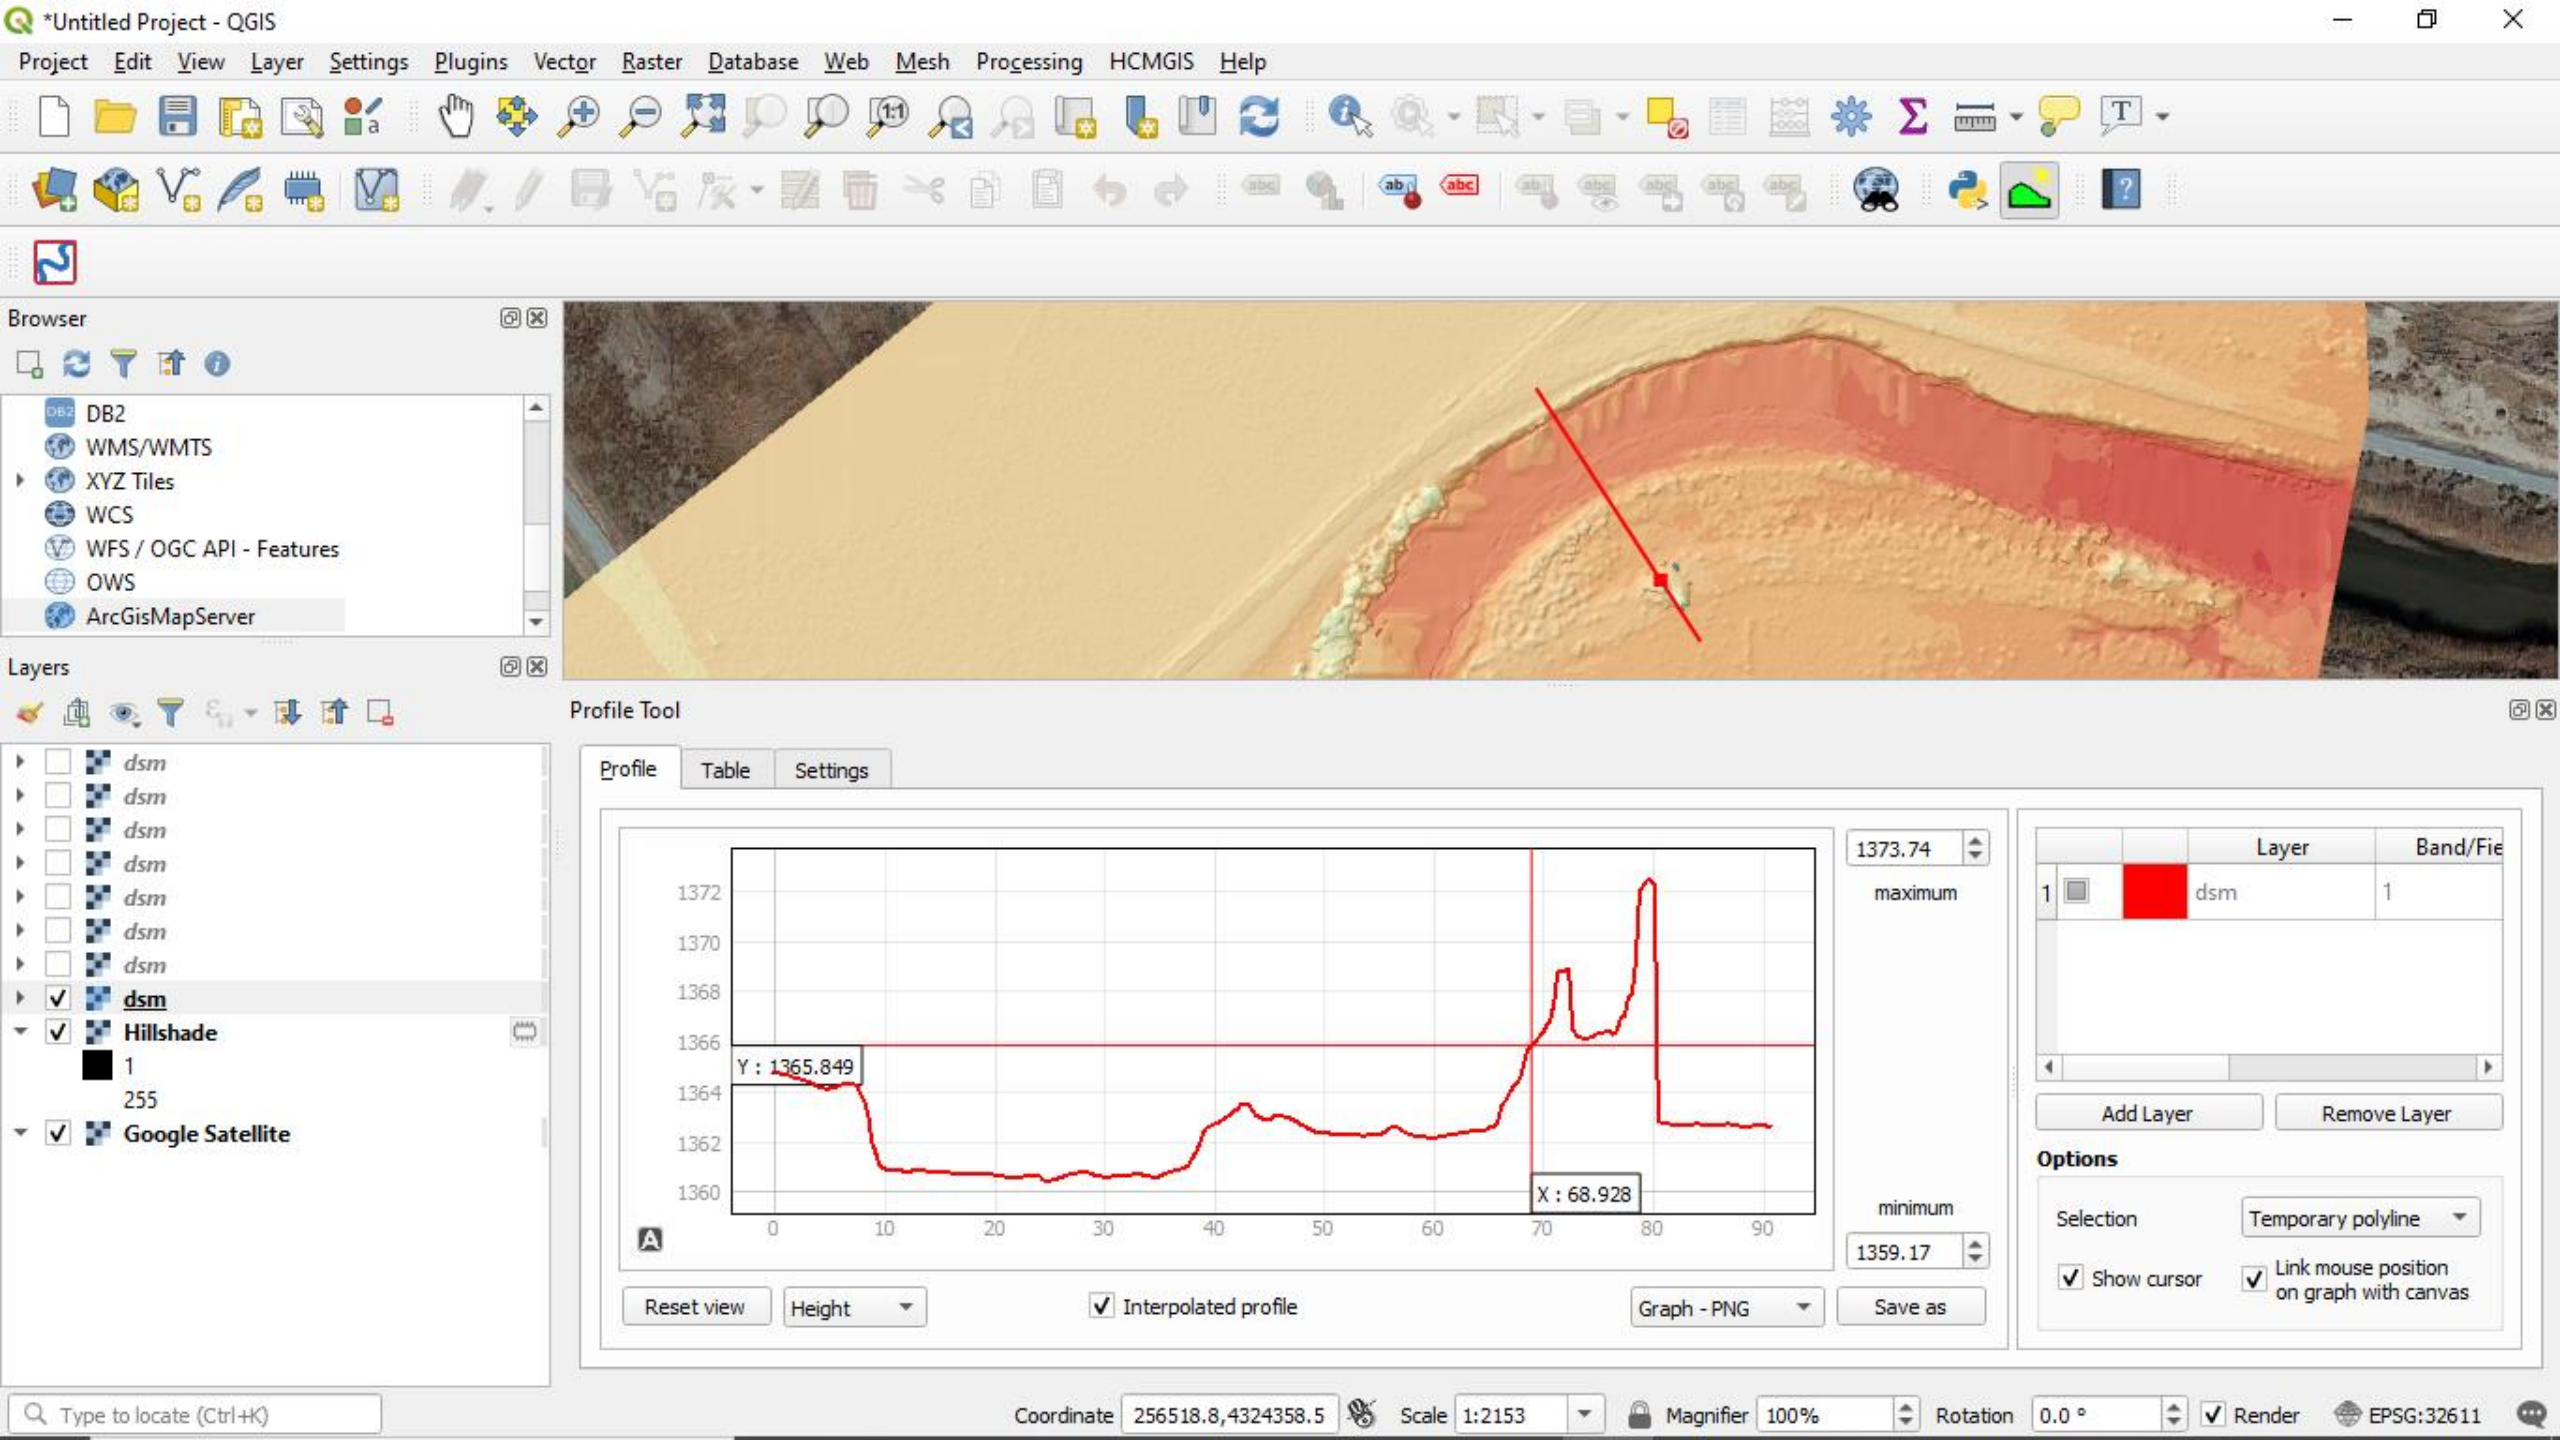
*Untitled Project - QGIS

Project Edit View Layer Settings Plugins Vector Raster Database Web Mesh Processing HCMGIS Help

Browser

DB2
WMS/WMTS
XYZ Tiles
WCS
WFS / OGC API - Features
OWS
ArcGisMapServer

Layers

dsm
dsm
dsm
dsm
dsm
dsm
dsm
dsm
Hillshade
1
255
Google Satellite

Profile Tool

Profile Table Settings

1372
1370
1368
1366
1364
1362
1360

0 10 20 30 40 50 60 70 80 90

Y : 1365.849

X : 68.928

1373.74
maximum

minimum
1359.17

| | | Layer | Band/Fie |
|---|---|---|---|
| 1 | | dsm | 1 |

Add Layer Remove Layer

Options

Selection Temporary polyline

Show cursor Link mouse position on graph with canvas

Reset view Height Interpolated profile Graph - PNG Save as

Type to locate (Ctrl+K)

Coordinate 256518.8,4324358.5 Scale 1:2153 Magnifier 100% Rotation 0.0 ° Render EPSG:32611